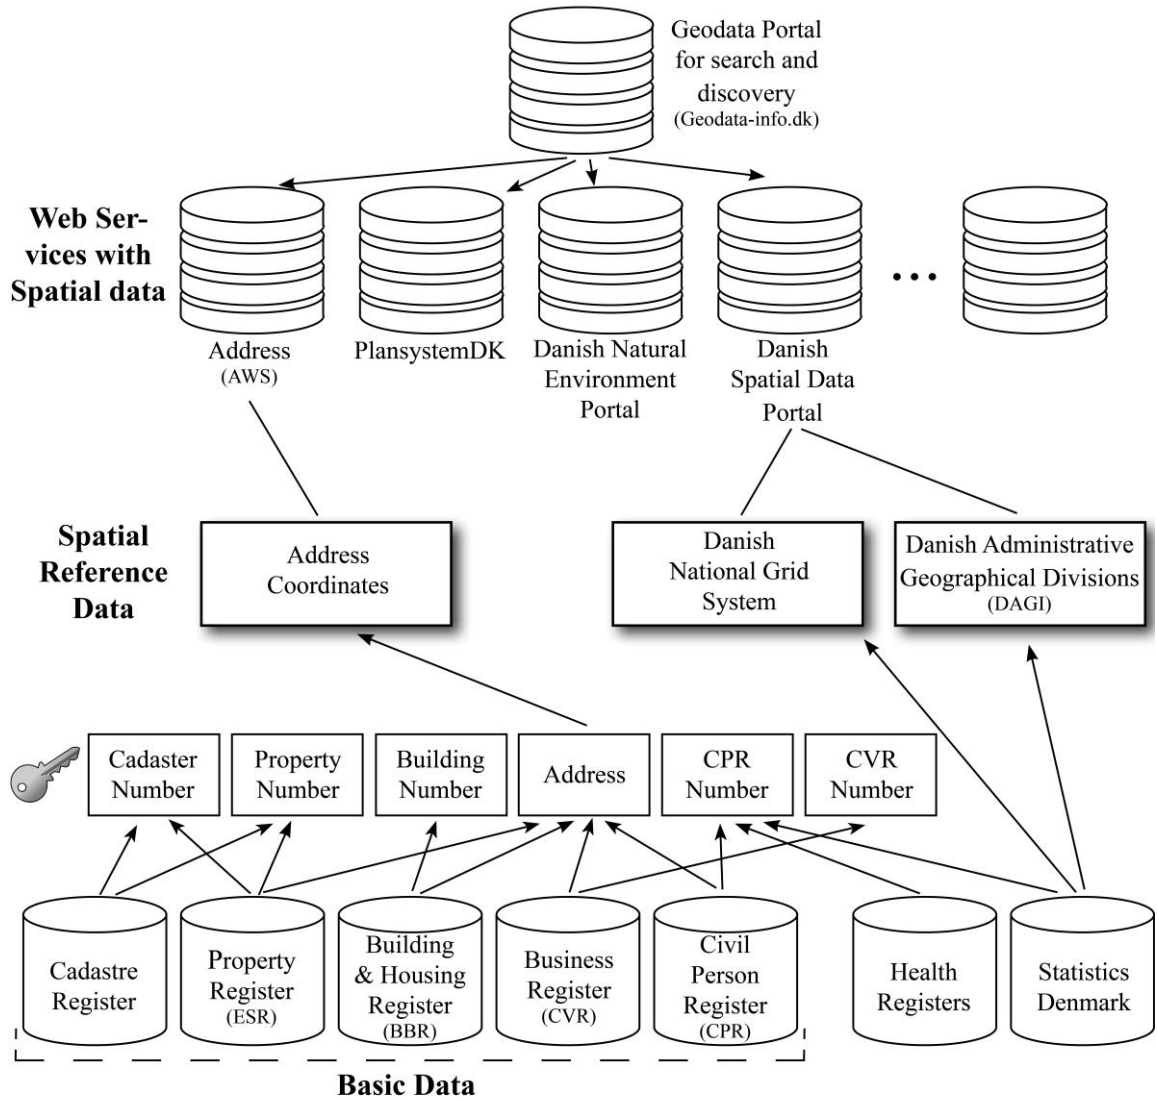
Geodata Portal for search and discovery
(Geodata-info.dk)

Web Services with Spatial data

Address
(AWS)

PlansystemDK

Danish Natural Environment Portal

Danish Spatial Data Portal

...

Spatial Reference Data

Address Coordinates

Danish National Grid System

Danish Administrative Geographical Divisions
(DAGI)

Cadaster Number

Property Number

Building Number

Address

CPR Number

CVR Number

Cadastre Register

Property Register
(ESR)

Building & Housing Register
(BBR)

Business Register
(CVR)

Civil Person Register
(CPR)

Health Registers

Statistics Denmark

Basic Data